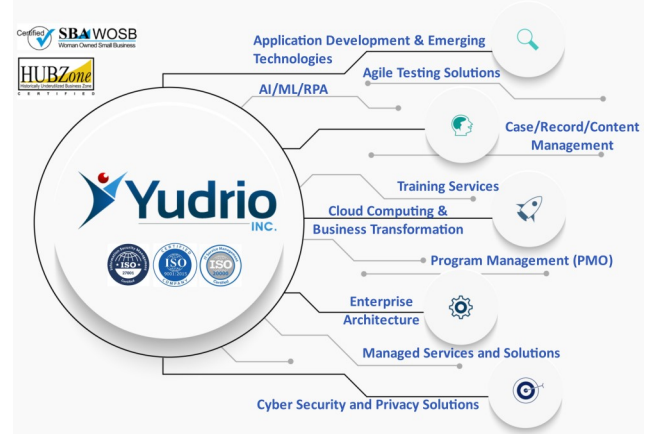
Certified SBA WOSB
Woman Owned Small Business

HUBZone
Historically Underutilized Business Zone
CERTIFIED

Yudrio
INC.

ISO 27001
ISO
ISO 20000

Application Development & Emerging Technologies

Agile Testing Solutions

AI/ML/RPA

Case/Record/Content Management

Training Services

Cloud Computing & Business Transformation

Program Management (PMO)

Enterprise Architecture

Managed Services and Solutions

Cyber Security and Privacy Solutions